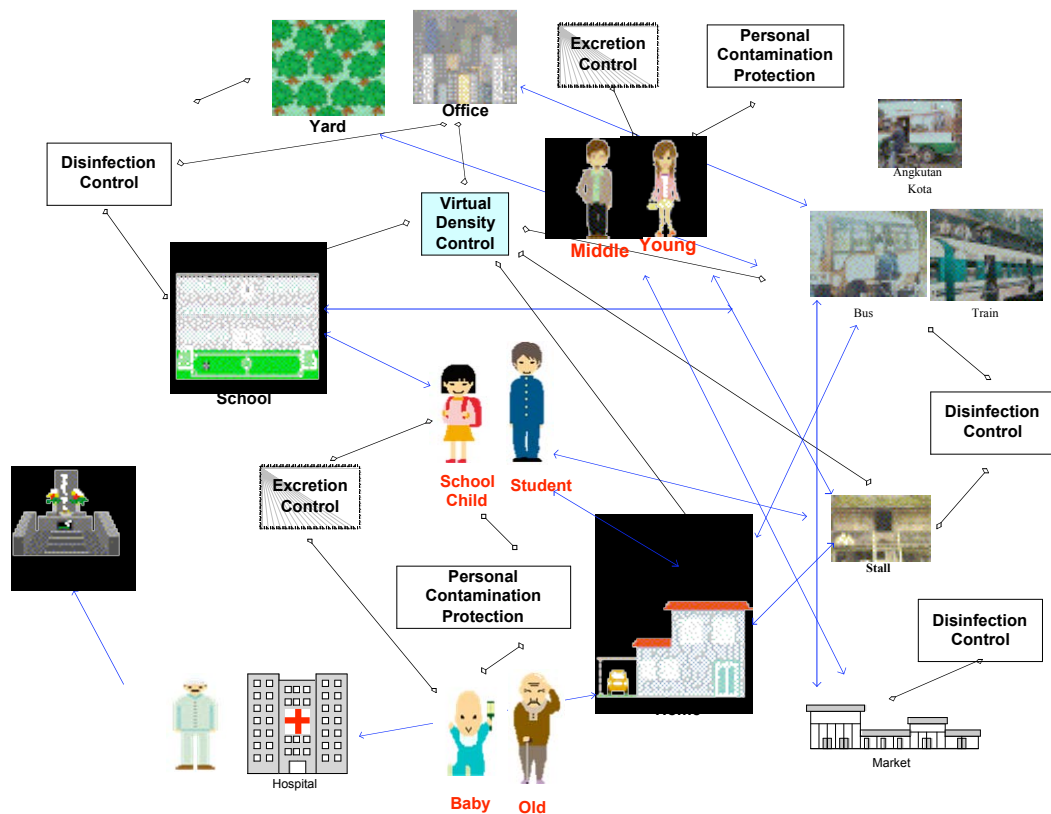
Yard

Office

Excretion Control

Personal Contamination Protection

Disinfection Control

Angkutan Kota

Virtual Density Control

Middle

Young

School

Bus

Train

Disinfection Control

Excretion Control

School Child

Student

Stall

Personal Contamination Protection

Disinfection Control

Hospital

Baby

Old

Market